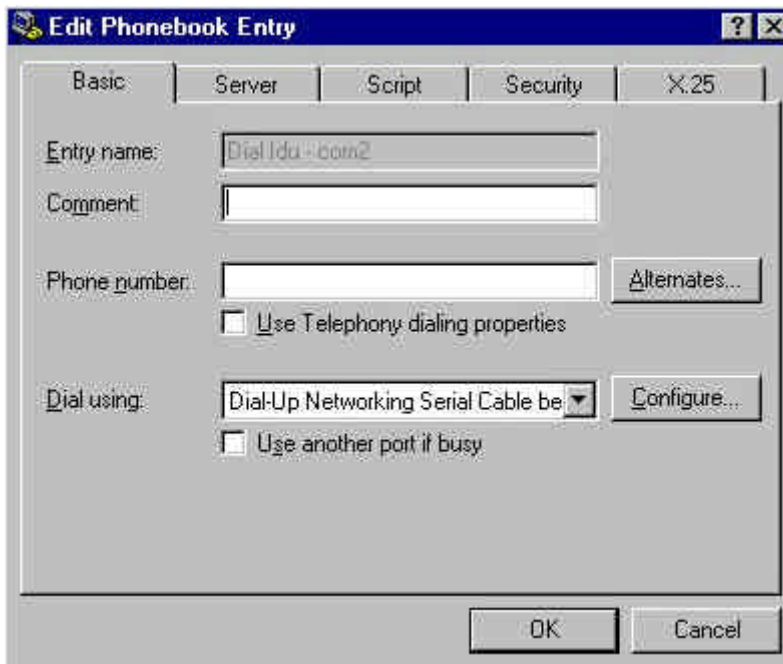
Edit Phonebook Entry

?

X

Basic

Server

Script

Security

X.25

Entry name:

Dial ldu - com2

Comment:

Phone number:

Alternates...

Use Telephony dialing properties

Dial using:

Dial-Up Networking Serial Cable be

Configure...

Use another port if busy

OK

Cancel